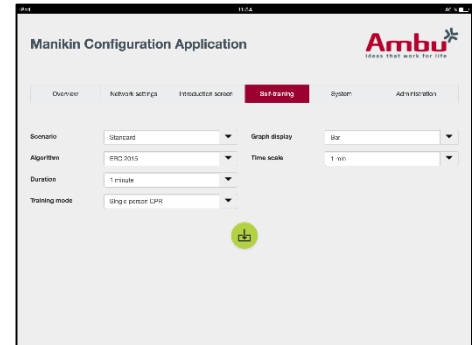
iPad 11:24 87 %

Manikin Configuration Application

Ambu
ideas that work for life

Overview
Network settings
Introduction screen
Self-training
System
Administration

Scenario
Standard

Algorithm
ERC 2015

Duration
1 minute

Training mode
Single person CPR

Graph display
Bar

Time scale
1 min